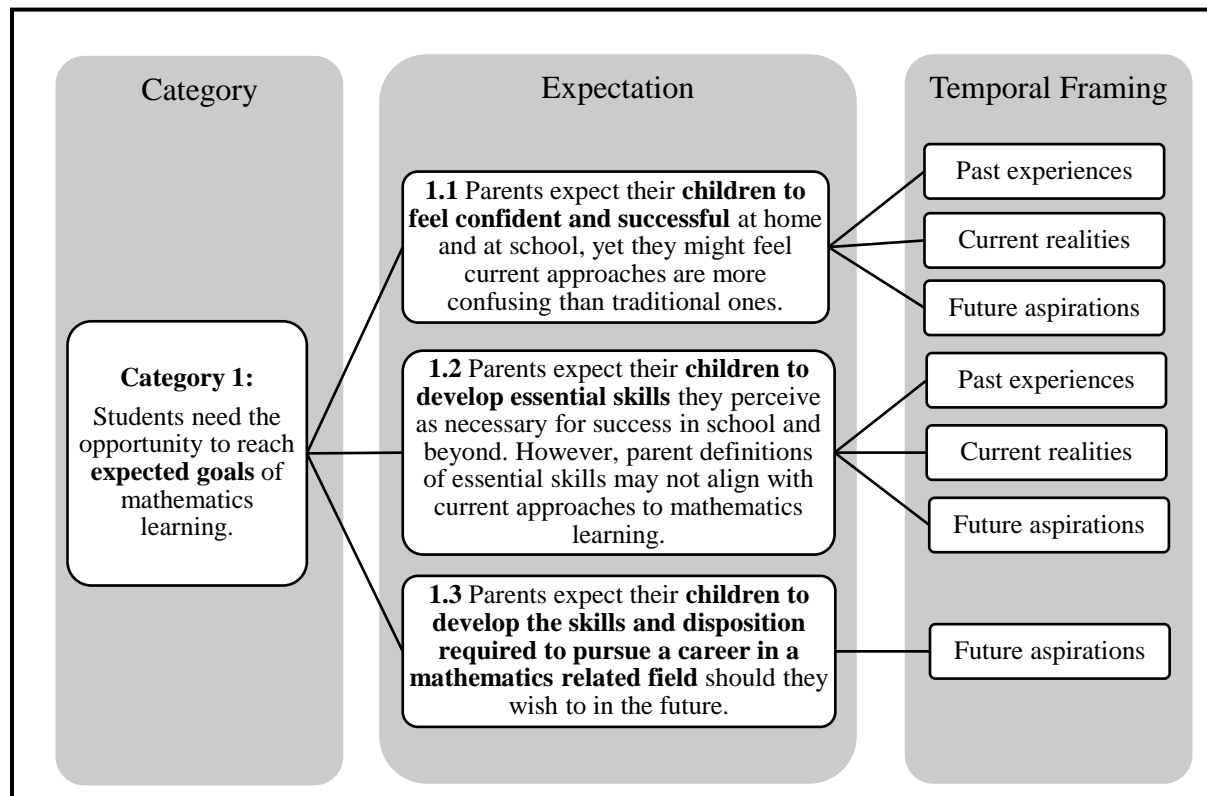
Category

Expectation

Temporal Framing

Category 1:

Students need the opportunity to reach expected goals of mathematics learning.

1.1 Parents expect their children to feel confident and successful at home and at school, yet they might feel current approaches are more confusing than traditional ones.

Past experiences

Current realities

Future aspirations

1.2 Parents expect their children to develop essential skills they perceive as necessary for success in school and beyond. However, parent definitions of essential skills may not align with current approaches to mathematics learning.

Past experiences

Current realities

Future aspirations

1.3 Parents expect their children to develop the skills and disposition required to pursue a career in a mathematics related field should they wish to in the future.

Future aspirations